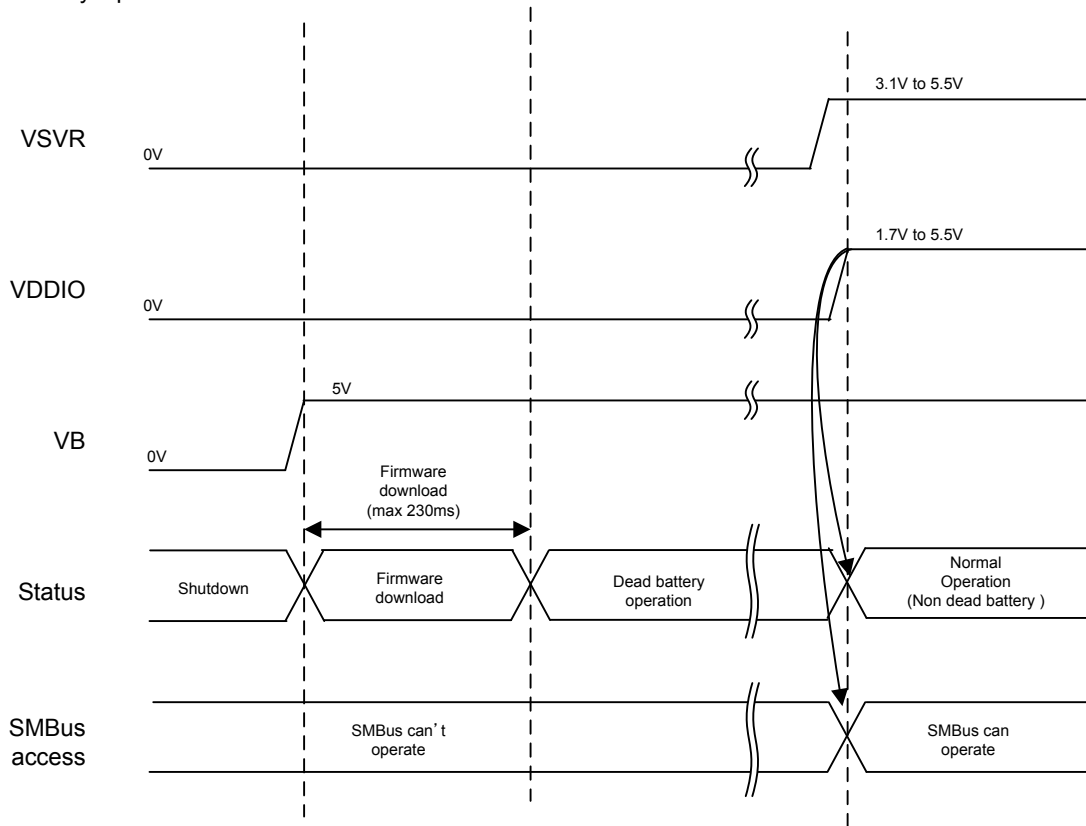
VSVR

0V

3.1V to 5.5V

VDDIO

0V

1.7V to 5.5V

VB

0V

5V

Firmware download (max 230ms)

Status

Shutdown

Firmware download

Dead battery operation

Normal Operation (Non dead battery )

SMBus access

SMBus can’t operate

SMBus can operate